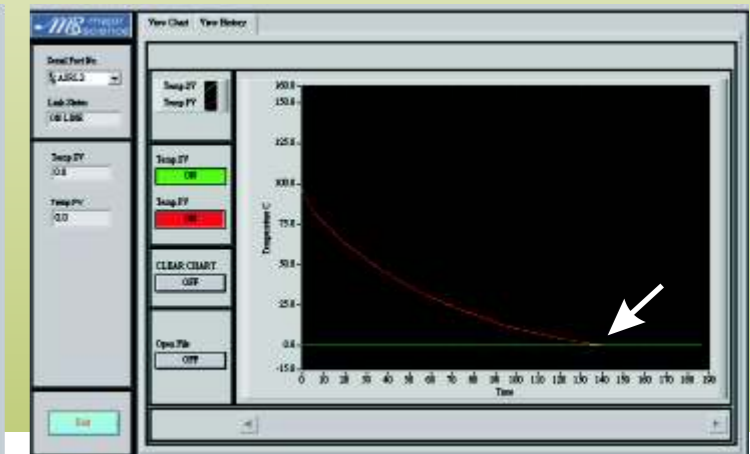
MB major science

View Chart View History

Serial Port No.
ASRL3

Link Status
ON LINE

Temp SV
0.0

Temp PV
0.0

Temp SV
Temp PV

Temp SV
ON

Temp PV
ON

CLEAR CHART
OFF

Open File
OFF

160.0
150.0
125.0
100.0
75.0
50.0
25.0
0.0
-15.0

Temperature C

0 10 20 30 40 50 60 70 80 90 100 110 120 130 140 150 160 170 180 190
Time

Exit